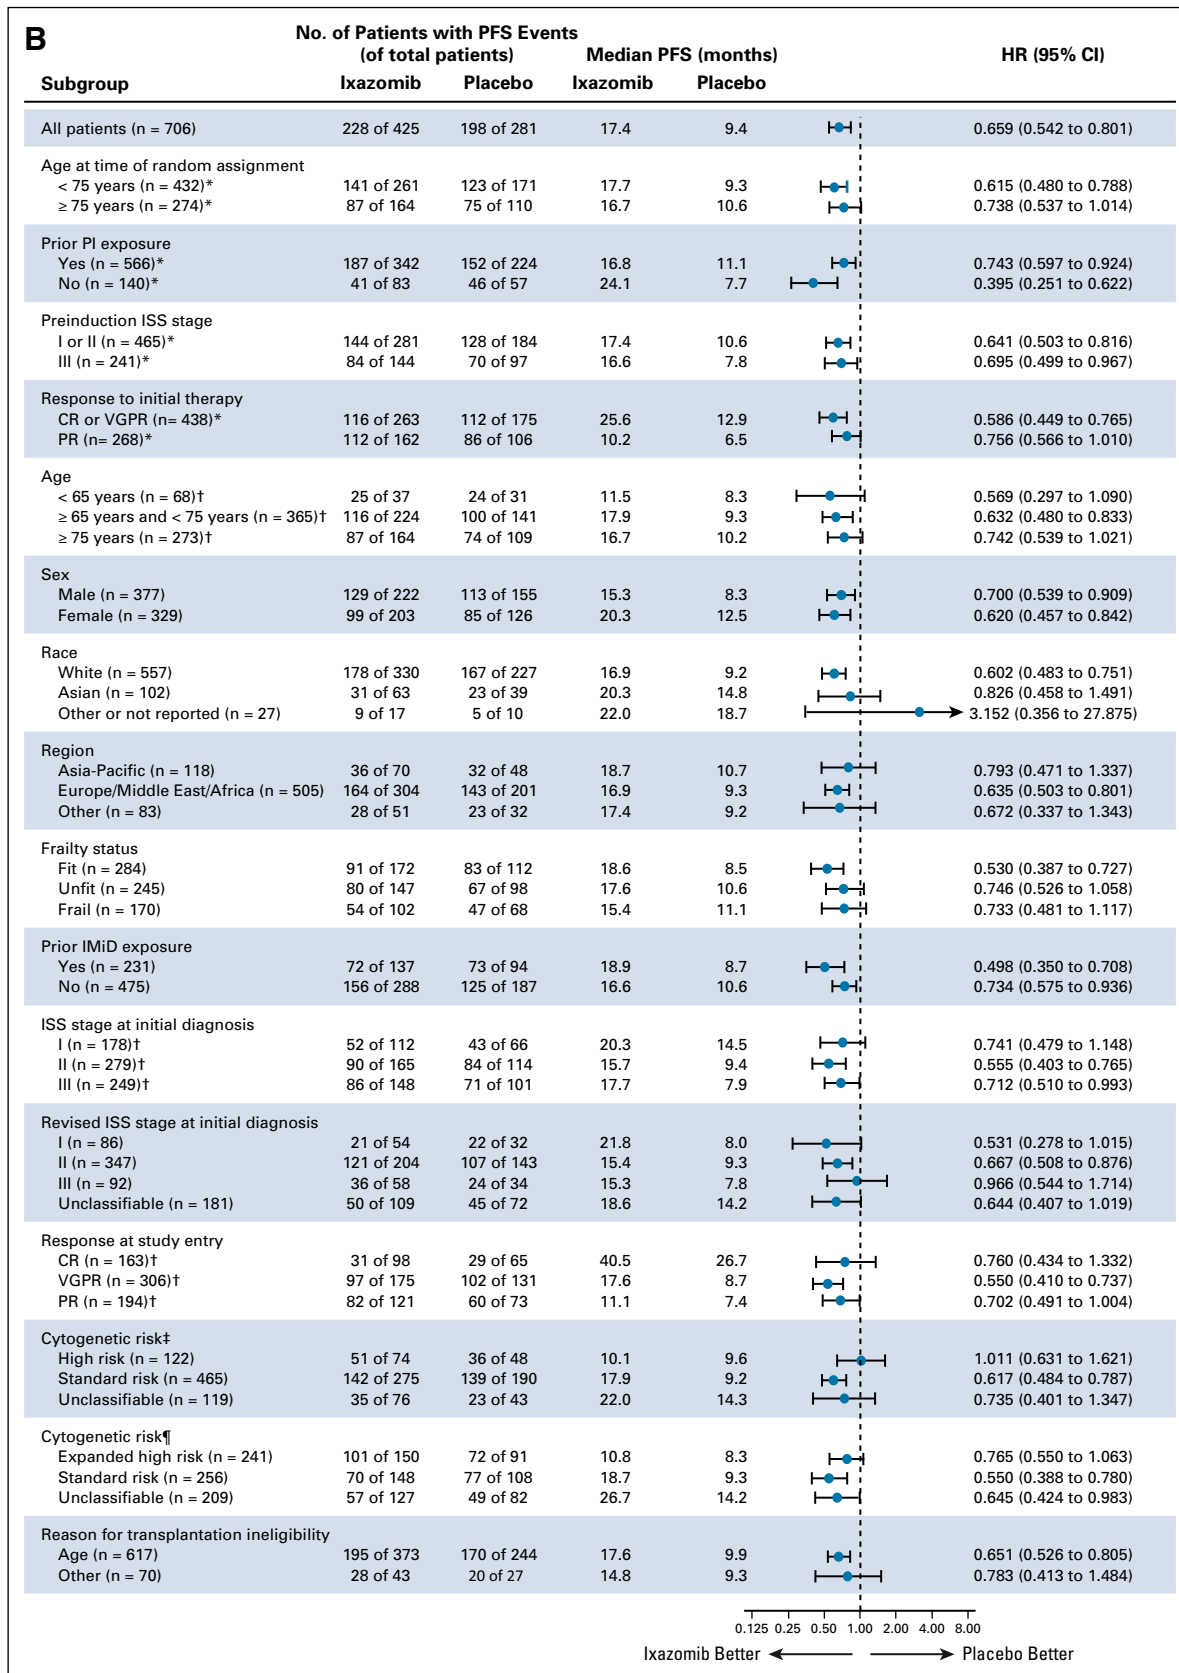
B

| Subgroup | No. of Patients with PFS Events (of total patients) Ixazomib | Placebo | Median PFS (months) Ixazomib | Placebo | HR (95% CI) |
|---|---|---|---|---|---|
| All patients (n = 706) | 228 of 425 | 198 of 281 | 17.4 | 9.4 | 0.659 (0.542 to 0.801) |
| Age at time of random assignment | | | | | |
| < 75 years (n = 432)* | 141 of 261 | 123 of 171 | 17.7 | 9.3 | 0.615 (0.480 to 0.788) |
| ≥ 75 years (n = 274)* | 87 of 164 | 75 of 110 | 16.7 | 10.6 | 0.738 (0.537 to 1.014) |
| Prior PI exposure | | | | | |
| Yes (n = 566)* | 187 of 342 | 152 of 224 | 16.8 | 11.1 | 0.743 (0.597 to 0.924) |
| No (n = 140)* | 41 of 83 | 46 of 57 | 24.1 | 7.7 | 0.395 (0.251 to 0.622) |
| Preinduction ISS stage | | | | | |
| I or II (n = 465)* | 144 of 281 | 128 of 184 | 17.4 | 10.6 | 0.641 (0.503 to 0.816) |
| III (n = 241)* | 84 of 144 | 70 of 97 | 16.6 | 7.8 | 0.695 (0.499 to 0.967) |
| Response to initial therapy | | | | | |
| CR or VGPR (n= 438)* | 116 of 263 | 112 of 175 | 25.6 | 12.9 | 0.586 (0.449 to 0.765) |
| PR (n= 268)* | 112 of 162 | 86 of 106 | 10.2 | 6.5 | 0.756 (0.566 to 1.010) |
| Age | | | | | |
| < 65 years (n = 68)† | 25 of 37 | 24 of 31 | 11.5 | 8.3 | 0.569 (0.297 to 1.090) |
| ≥ 65 years and < 75 years (n = 365)† | 116 of 224 | 100 of 141 | 17.9 | 9.3 | 0.632 (0.480 to 0.833) |
| ≥ 75 years (n = 273)† | 87 of 164 | 74 of 109 | 16.7 | 10.2 | 0.742 (0.539 to 1.021) |
| Sex | | | | | |
| Male (n = 377) | 129 of 222 | 113 of 155 | 15.3 | 8.3 | 0.700 (0.539 to 0.909) |
| Female (n = 329) | 99 of 203 | 85 of 126 | 20.3 | 12.5 | 0.620 (0.457 to 0.842) |
| Race | | | | | |
| White (n = 557) | 178 of 330 | 167 of 227 | 16.9 | 9.2 | 0.602 (0.483 to 0.751) |
| Asian (n = 102) | 31 of 63 | 23 of 39 | 20.3 | 14.8 | 0.826 (0.458 to 1.491) |
| Other or not reported (n = 27) | 9 of 17 | 5 of 10 | 22.0 | 18.7 | 3.152 (0.356 to 27.875) |
| Region | | | | | |
| Asia-Pacific (n = 118) | 36 of 70 | 32 of 48 | 18.7 | 10.7 | 0.793 (0.471 to 1.337) |
| Europe/Middle East/Africa (n = 505) | 164 of 304 | 143 of 201 | 16.9 | 9.3 | 0.635 (0.503 to 0.801) |
| Other (n = 83) | 28 of 51 | 23 of 32 | 17.4 | 9.2 | 0.672 (0.337 to 1.343) |
| Frailty status | | | | | |
| Fit (n = 284) | 91 of 172 | 83 of 112 | 18.6 | 8.5 | 0.530 (0.387 to 0.727) |
| Unfit (n = 245) | 80 of 147 | 67 of 98 | 17.6 | 10.6 | 0.746 (0.526 to 1.058) |
| Frail (n = 170) | 54 of 102 | 47 of 68 | 15.4 | 11.1 | 0.733 (0.481 to 1.117) |
| Prior IMiD exposure | | | | | |
| Yes (n = 231) | 72 of 137 | 73 of 94 | 18.9 | 8.7 | 0.498 (0.350 to 0.708) |
| No (n = 475) | 156 of 288 | 125 of 187 | 16.6 | 10.6 | 0.734 (0.575 to 0.936) |
| ISS stage at initial diagnosis | | | | | |
| I (n = 178)† | 52 of 112 | 43 of 66 | 20.3 | 14.5 | 0.741 (0.479 to 1.148) |
| II (n = 279)† | 90 of 165 | 84 of 114 | 15.7 | 9.4 | 0.555 (0.403 to 0.765) |
| III (n = 249)† | 86 of 148 | 71 of 101 | 17.7 | 7.9 | 0.712 (0.510 to 0.993) |
| Revised ISS stage at initial diagnosis | | | | | |
| I (n = 86) | 21 of 54 | 22 of 32 | 21.8 | 8.0 | 0.531 (0.278 to 1.015) |
| II (n = 347) | 121 of 204 | 107 of 143 | 15.4 | 9.3 | 0.667 (0.508 to 0.876) |
| III (n = 92) | 36 of 58 | 24 of 34 | 15.3 | 7.8 | 0.966 (0.544 to 1.714) |
| Unclassifiable (n = 181) | 50 of 109 | 45 of 72 | 18.6 | 14.2 | 0.644 (0.407 to 1.019) |
| Response at study entry | | | | | |
| CR (n = 163)† | 31 of 98 | 29 of 65 | 40.5 | 26.7 | 0.760 (0.434 to 1.332) |
| VGPR (n = 306)† | 97 of 175 | 102 of 131 | 17.6 | 8.7 | 0.550 (0.410 to 0.737) |
| PR (n = 194)† | 82 of 121 | 60 of 73 | 11.1 | 7.4 | 0.702 (0.491 to 1.004) |
| Cytogenetic risk‡ | | | | | |
| High risk (n = 122) | 51 of 74 | 36 of 48 | 10.1 | 9.6 | 1.011 (0.631 to 1.621) |
| Standard risk (n = 465) | 142 of 275 | 139 of 190 | 17.9 | 9.2 | 0.617 (0.484 to 0.787) |
| Unclassifiable (n = 119) | 35 of 76 | 23 of 43 | 22.0 | 14.3 | 0.735 (0.401 to 1.347) |
| Cytogenetic risk¶ | | | | | |
| Expanded high risk (n = 241) | 101 of 150 | 72 of 91 | 10.8 | 8.3 | 0.765 (0.550 to 1.063) |
| Standard risk (n = 256) | 70 of 148 | 77 of 108 | 18.7 | 9.3 | 0.550 (0.388 to 0.780) |
| Unclassifiable (n = 209) | 57 of 127 | 49 of 82 | 26.7 | 14.2 | 0.645 (0.424 to 0.983) |
| Reason for transplantation ineligibility | | | | | |
| Age (n = 617) | 195 of 373 | 170 of 244 | 17.6 | 9.9 | 0.651 (0.526 to 0.805) |
| Other (n = 70) | 28 of 43 | 20 of 27 | 14.8 | 9.3 | 0.783 (0.413 to 1.484) |

0.125 0.25 0.50 1.00 2.00 4.00 8.00

Ixazomib Better ← → Placebo Better